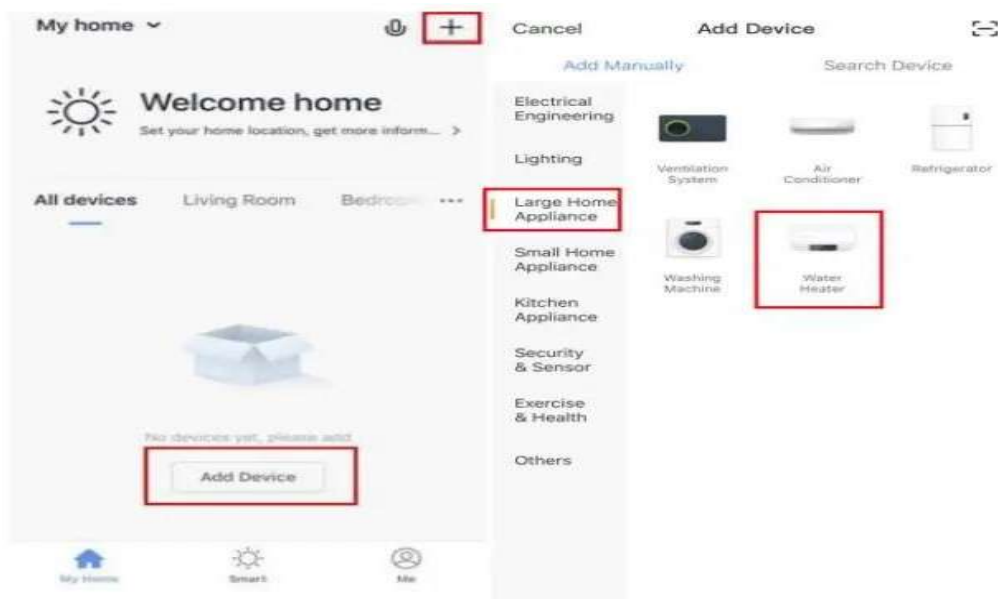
My home ⌄

+

Welcome home

Set your home location, get more inform... >

All devices Living Room Bedroo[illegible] ···

No devices yet, please add

Add Device

My Home Smart Me

Cancel Add Device

Add Manually Search Device

Electrical Engineering

Lighting

Large Home Appliance

Small Home Appliance

Kitchen Appliance

Security & Sensor

Exercise & Health

Others

Ventilation System

Air Conditioner

Refrigerator

Washing Machine

Water Heater